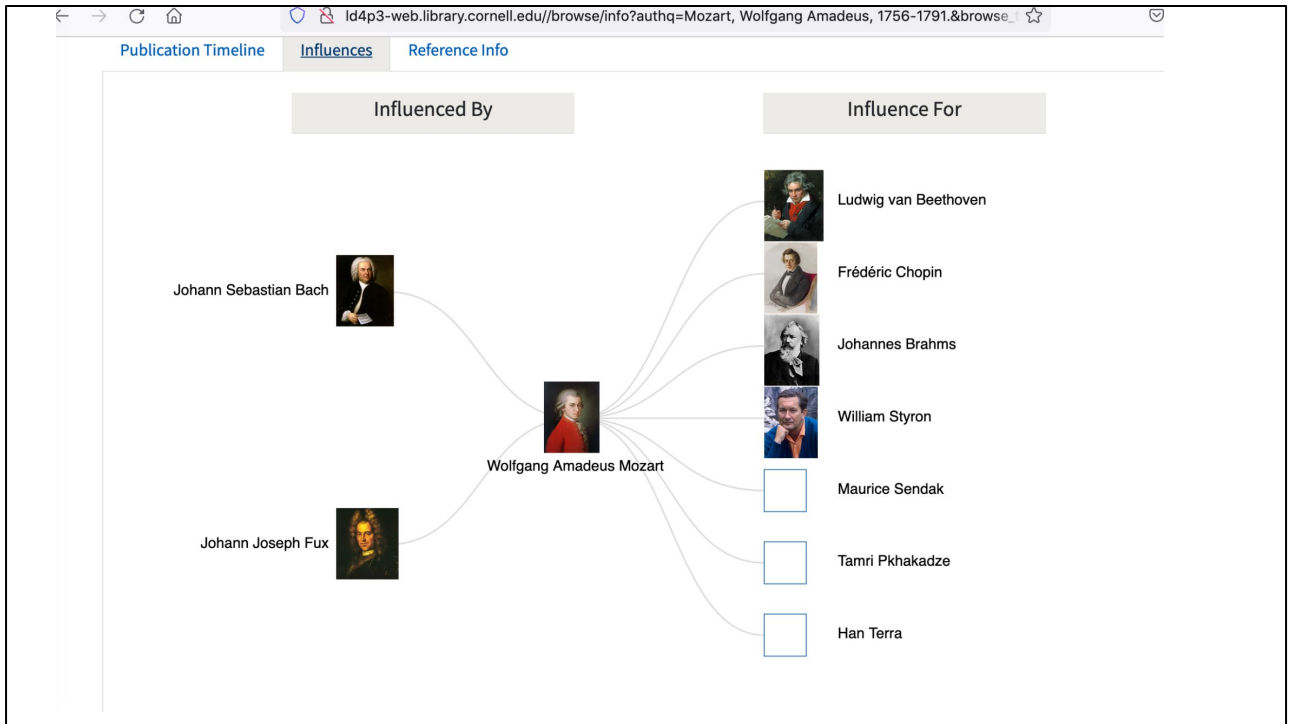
ld4p3-web.library.cornell.edu//browse/info?authq=Mozart, Wolfgang Amadeus, 1756-1791.&browse_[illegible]

Publication Timeline Influences Reference Info

Influenced By

Influence For

Ludwig van Beethoven

Johann Sebastian Bach

Frédéric Chopin

Johannes Brahms

William Styron

Wolfgang Amadeus Mozart

Maurice Sendak

Johann Joseph Fux

Tamri Pkhakadze

Han Terra